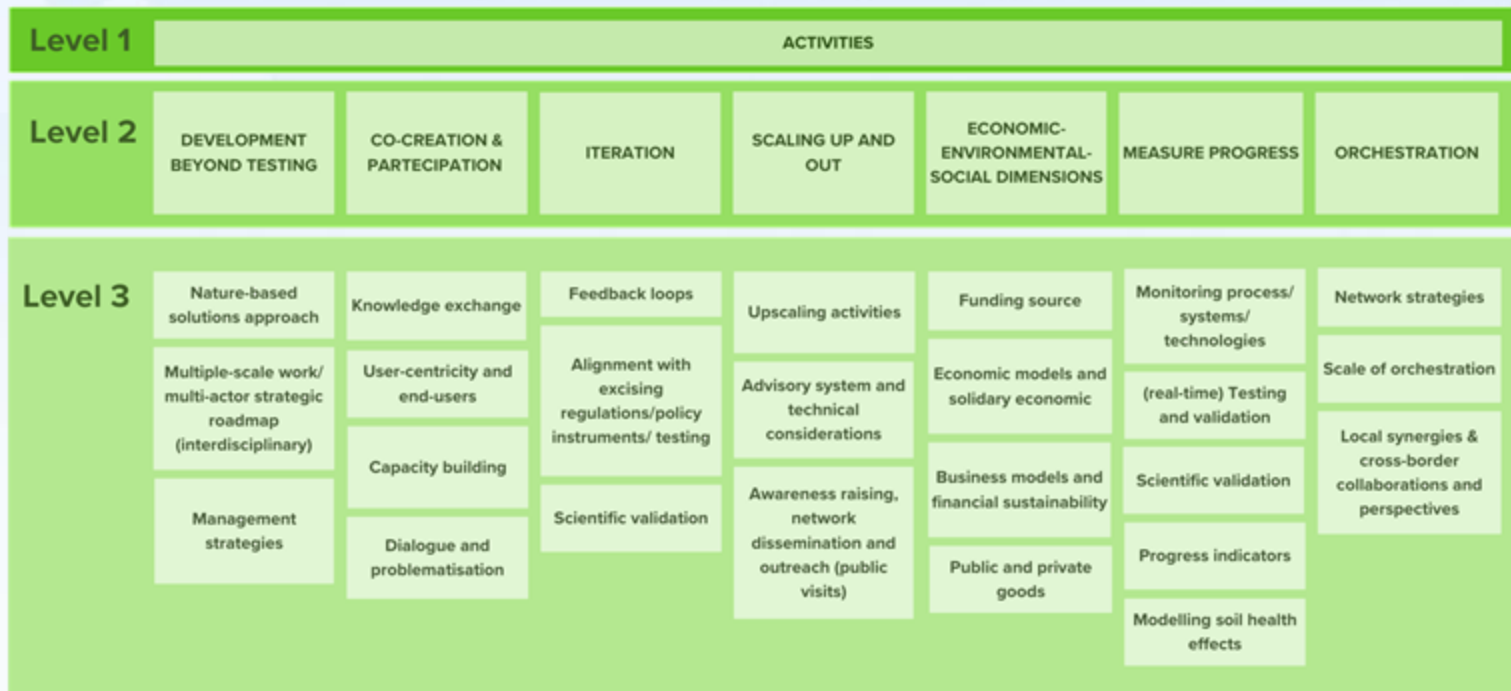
Level 1

ACTIVITIES

Level 2

DEVELOPMENT BEYOND TESTING

CO-CREATION & PARTECIPATION

ITERATION

SCALING UP AND OUT

ECONOMIC-ENVIRONMENTAL-SOCIAL DIMENSIONS

MEASURE PROGRESS

ORCHESTRATION

Level 3

Nature-based solutions approach

Multiple-scale work/ multi-actor strategic roadmap (interdisciplinary)

Management strategies

Knowledge exchange

User-centricity and end-users

Capacity building

Dialogue and problematisation

Feedback loops

Alignment with excising regulations/policy instruments/ testing

Scientific validation

Upscaling activities

Advisory system and technical considerations

Awareness raising, network dissemination and outreach (public visits)

Funding source

Economic models and solidary economic

Business models and financial sustainability

Public and private goods

Monitoring process/ systems/ technologies

(real-time) Testing and validation

Scientific validation

Progress indicators

Modelling soil health effects

Network strategies

Scale of orchestration

Local synergies & cross-border collaborations and perspectives